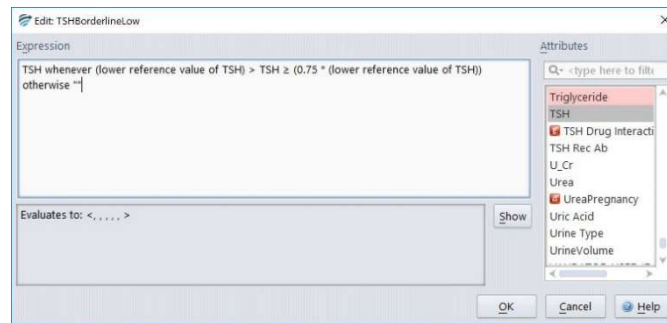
Edit: TSHBorderlineLow

Expression

TSH whenever (lower reference value of TSH) > TSH ≥ (0.75 * (lower reference value of TSH)) otherwise ""

Evaluates to: <, , , , , >

Show

Attributes

<type here to filte

Triglyceride
TSH
TSH Drug Interacti
TSH Rec Ab
U_Cr
Urea
UreaPregnancy
Uric Acid
Urine Type
UrineVolume

OK

Cancel

Help